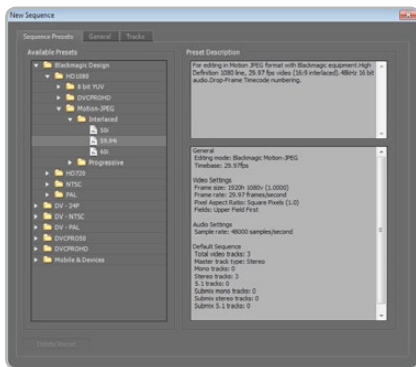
New Sequence

Sequence Presets General Tracks

Available Presets

Blackmagic Design
HD1080
8 bit YUV
DVCPROHD
Motion-JPEG
Interlaced
50i
59.94i
60i
Progressive
HD720
NTSC
PAL
DV - 24P
DV - NTSC
DV - PAL
DVCPRO50
DVCPROHD
Mobile & Devices

Delete Preset

Preset Description

For editing in Motion JPEG format with Blackmagic equipment.High Definition 1080 line, 29.97 fps video (16:9 interlaced).48kHz 16 bit audio.Drop-Frame Timecode numbering.

General
Editing mode: Blackmagic Motion-JPEG
Timebase: 29.97fps

Video Settings
Frame size: 1920h 1080v (1.0000)
Frame rate: 29.97 frames/second
Pixel Aspect Ratio: Square Pixels (1.0)
Fields: Upper Field First

Audio Settings
Sample rate: 48000 samples/second

Default Sequence
Total video tracks: 3
Master track type: Stereo
Mono tracks: 0
Stereo tracks: 3
5.1 tracks: 0
Submix mono tracks: 0
Submix stereo tracks: 0
Submix 5.1 tracks: 0